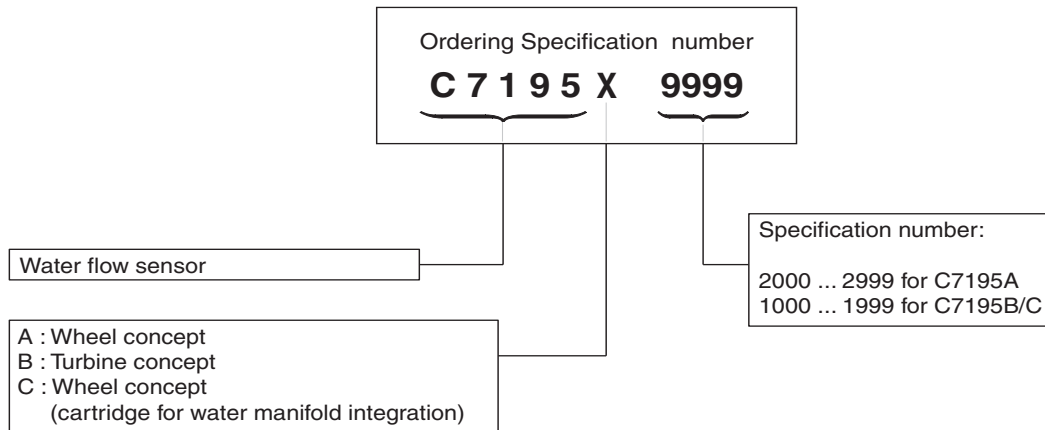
Ordering Specification number

C 7 1 9 5 X 9999

Water flow sensor

A : Wheel concept
B : Turbine concept
C : Wheel concept
(cartridge for water manifold integration)

Specification number:

2000 ... 2999 for C7195A
1000 ... 1999 for C7195B/C